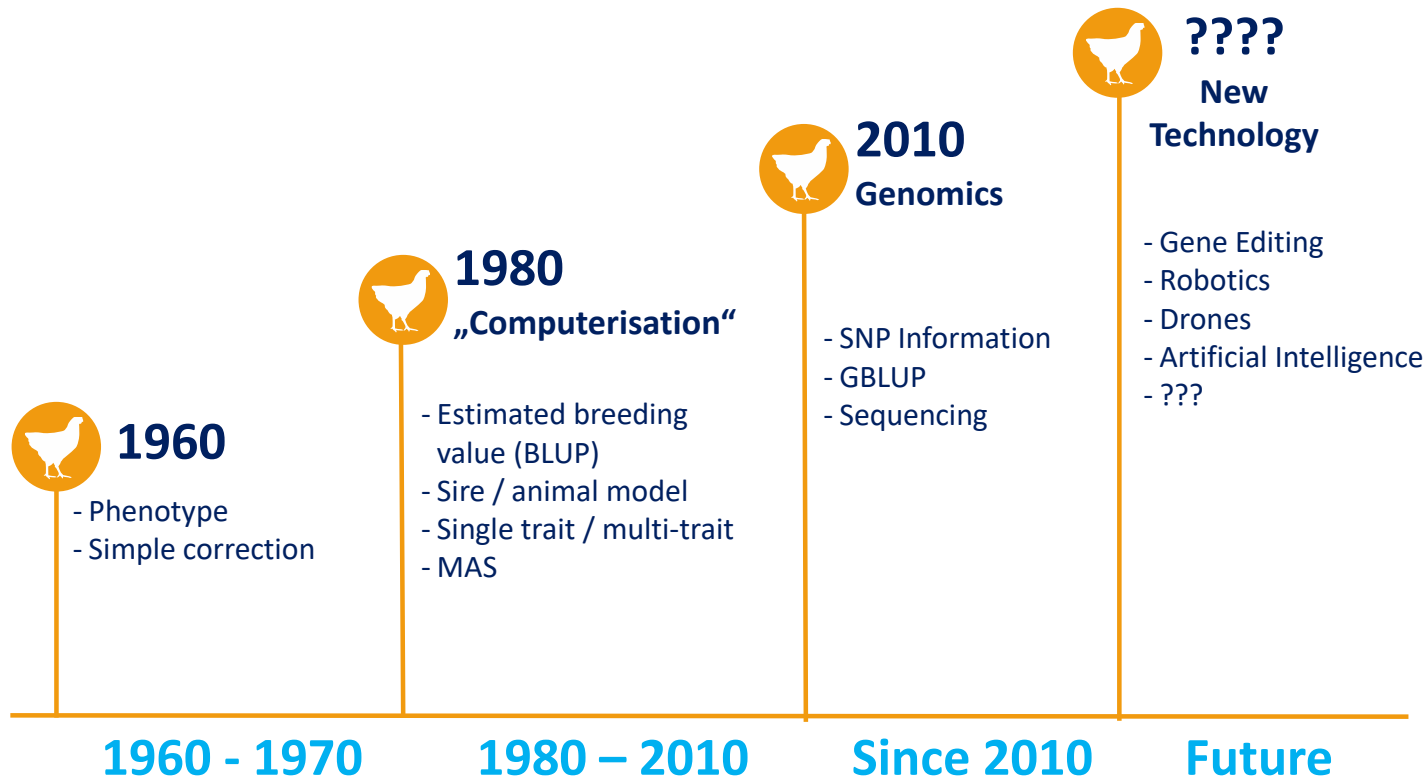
1960
- Phenotype
- Simple correction

1980
„Computerisation“
- Estimated breeding value (BLUP)
- Sire / animal model
- Single trait / multi-trait
- MAS

2010
Genomics
- SNP Information
- GBLUP
- Sequencing

????
New Technology
- Gene Editing
- Robotics
- Drones
- Artificial Intelligence
- ???

1960 - 1970
1980 – 2010
Since 2010
Future